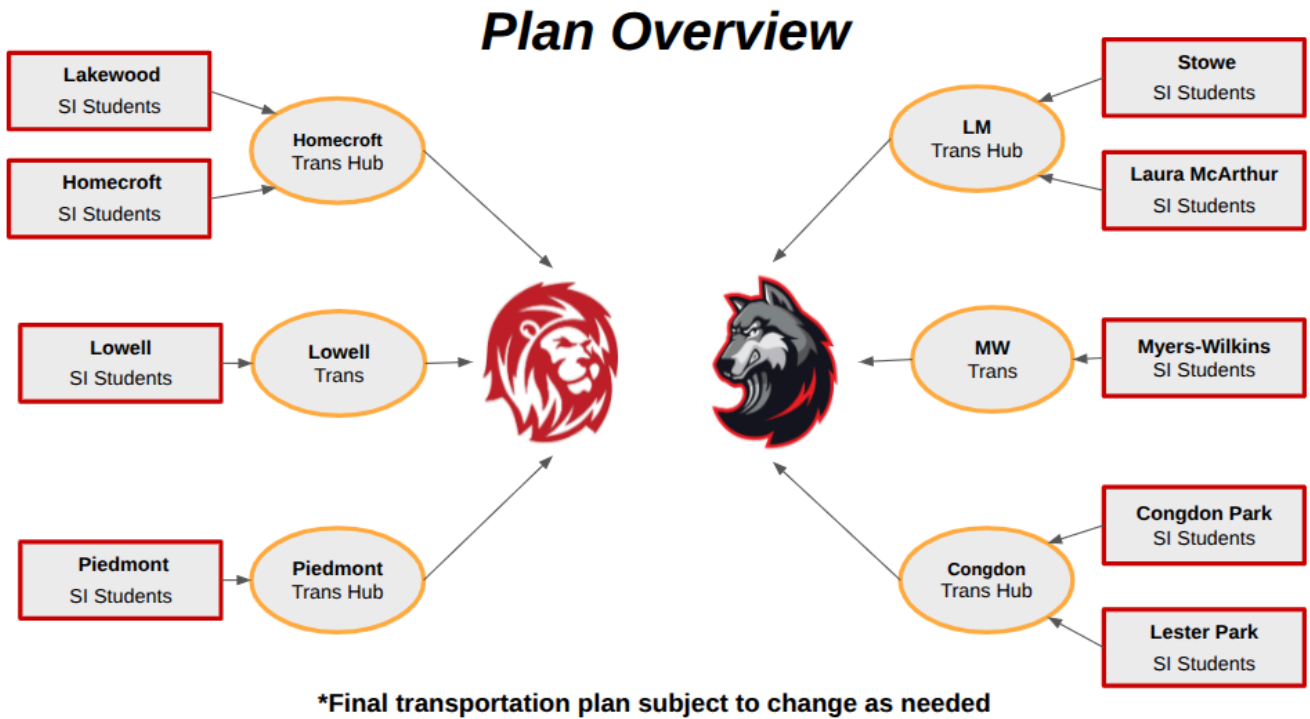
Plan Overview

Lakewood
SI Students

Homecroft
SI Students

Homecroft
Trans Hub

Lowell
SI Students

Lowell
Trans

Piedmont
SI Students

Piedmont
Trans Hub

Stowe
SI Students

LM
Trans Hub

Laura McArthur
SI Students

MW
Trans

Myers-Wilkins
SI Students

Congdon Park
SI Students

Congdon
Trans Hub

Lester Park
SI Students

*Final transportation plan subject to change as needed